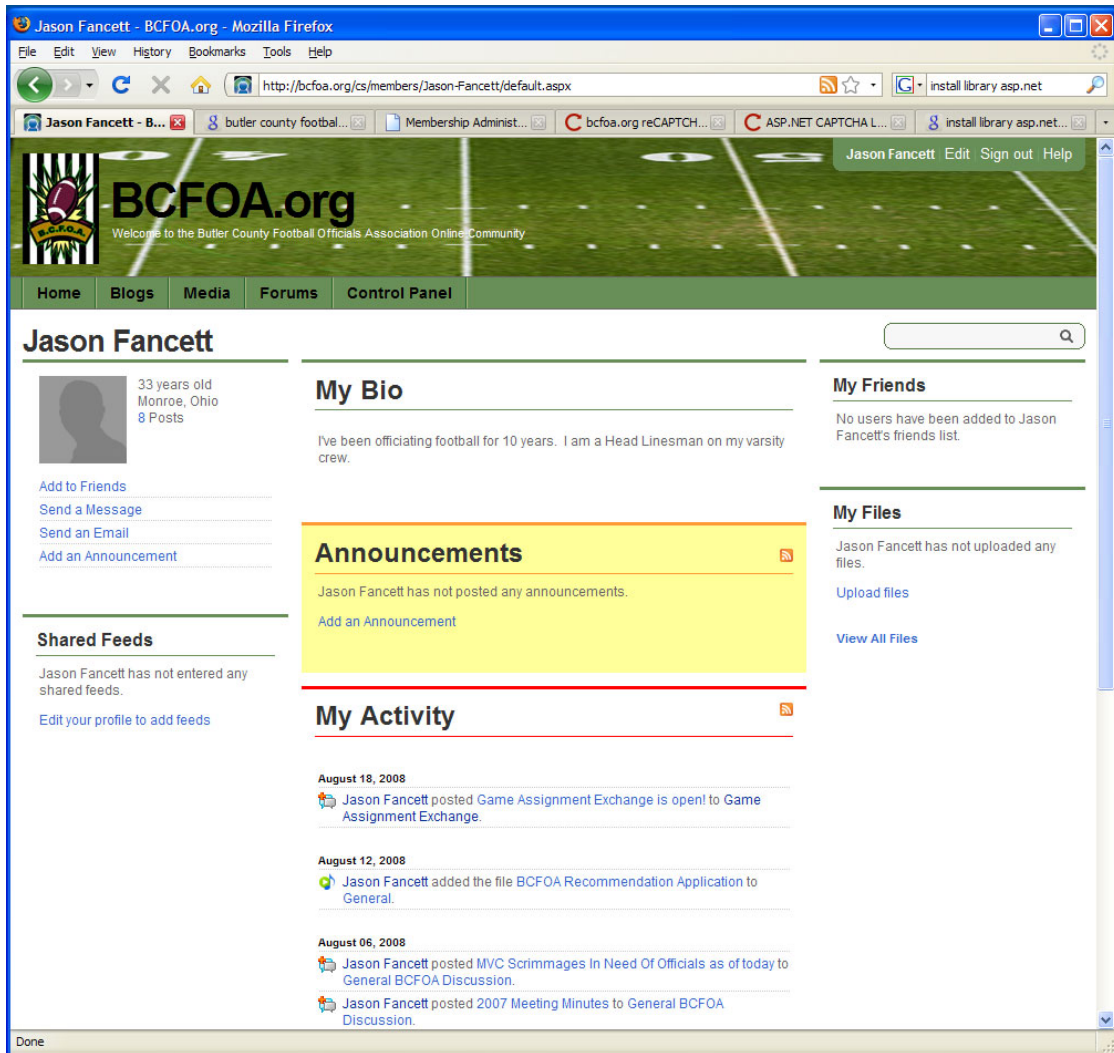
Jason Fancett - BCFOA.org - Mozilla Firefox

File Edit View History Bookmarks Tools Help

http://bcfoa.org/cs/members/Jason-Fancett/default.aspx

install library asp.net

Jason Fancett - B... | butler county footbal... | Membership Administ... | bcfoa.org reCAPTCH... | ASP.NET CAPTCHA L... | install library asp.net...

B.C.F.O.A.

BCFOA.org

Welcome to the Butler County Football Officials Association Online Community

Jason Fancett | Edit | Sign out | Help

Home | Blogs | Media | Forums | Control Panel

Jason Fancett

33 years old
Monroe, Ohio
8 Posts

Add to Friends
Send a Message
Send an Email
Add an Announcement

Shared Feeds

Jason Fancett has not entered any shared feeds.

Edit your profile to add feeds

My Bio

I've been officiating football for 10 years. I am a Head Linesman on my varsity crew.

Announcements

Jason Fancett has not posted any announcements.

Add an Announcement

My Activity

August 18, 2008

Jason Fancett posted Game Assignment Exchange is open! to Game Assignment Exchange.

August 12, 2008

Jason Fancett added the file BCFOA Recommendation Application to General.

August 06, 2008

Jason Fancett posted MVC Scrimmages In Need Of Officials as of today to General BCFOA Discussion.

Jason Fancett posted 2007 Meeting Minutes to General BCFOA Discussion.

My Friends

No users have been added to Jason Fancett's friends list.

My Files

Jason Fancett has not uploaded any files.

Upload files

View All Files

Done